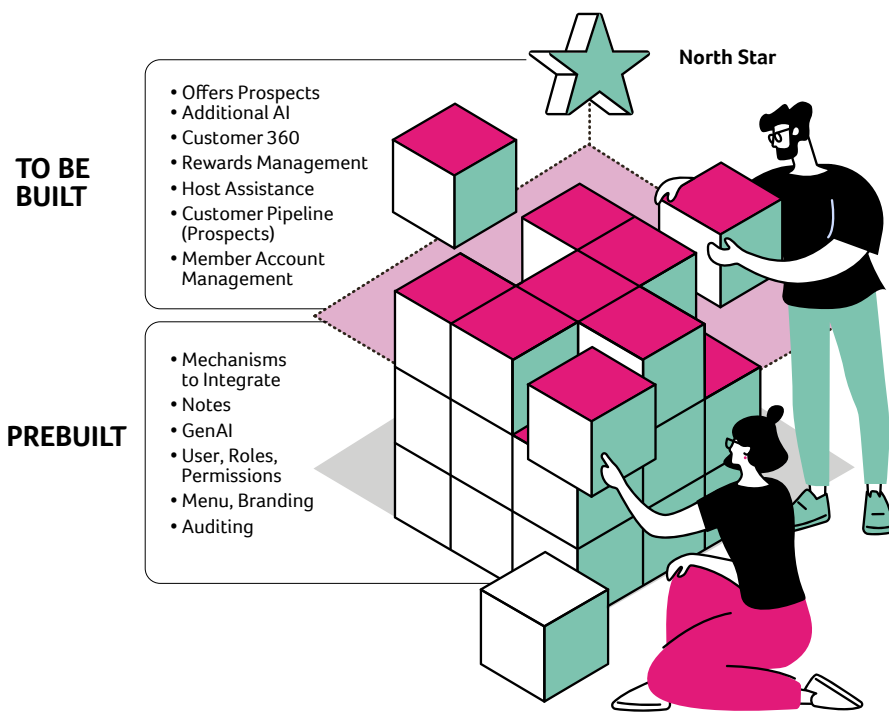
North Star

TO BE BUILT

• Offers Prospects
• Additional AI
• Customer 360
• Rewards Management
• Host Assistance
• Customer Pipeline (Prospects)
• Member Account Management

PREBUILT

• Mechanisms to Integrate
• Notes
• GenAI
• User, Roles, Permissions
• Menu, Branding
• Auditing